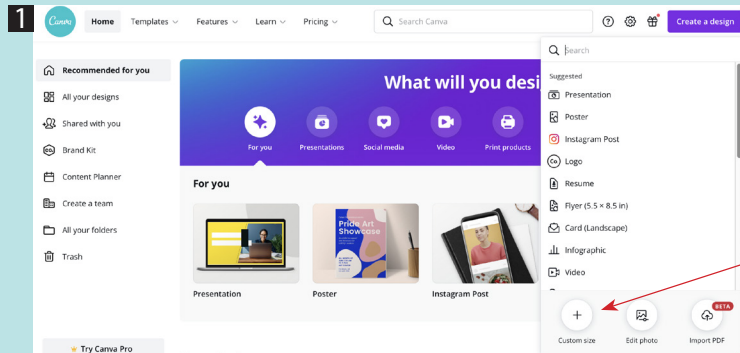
1

Canva

Home Templates Features Learn Pricing

Search Canva

Create a design

Recommended for you
All your designs
Shared with you
Brand Kit
Content Planner
Create a team
All your folders
Trash

Try Canva Pro

What will you desi

For you Presentations Social media Video Print products

For you

Pride Art Showcase

Presentation Poster Instagram Post

Search

Suggested
Presentation
Poster
Instagram Post
Logo
Resume
Flyer (5.5 × 8.5 in)
Card (Landscape)
Infographic
Video

Custom size Edit photo BETA Import PDF